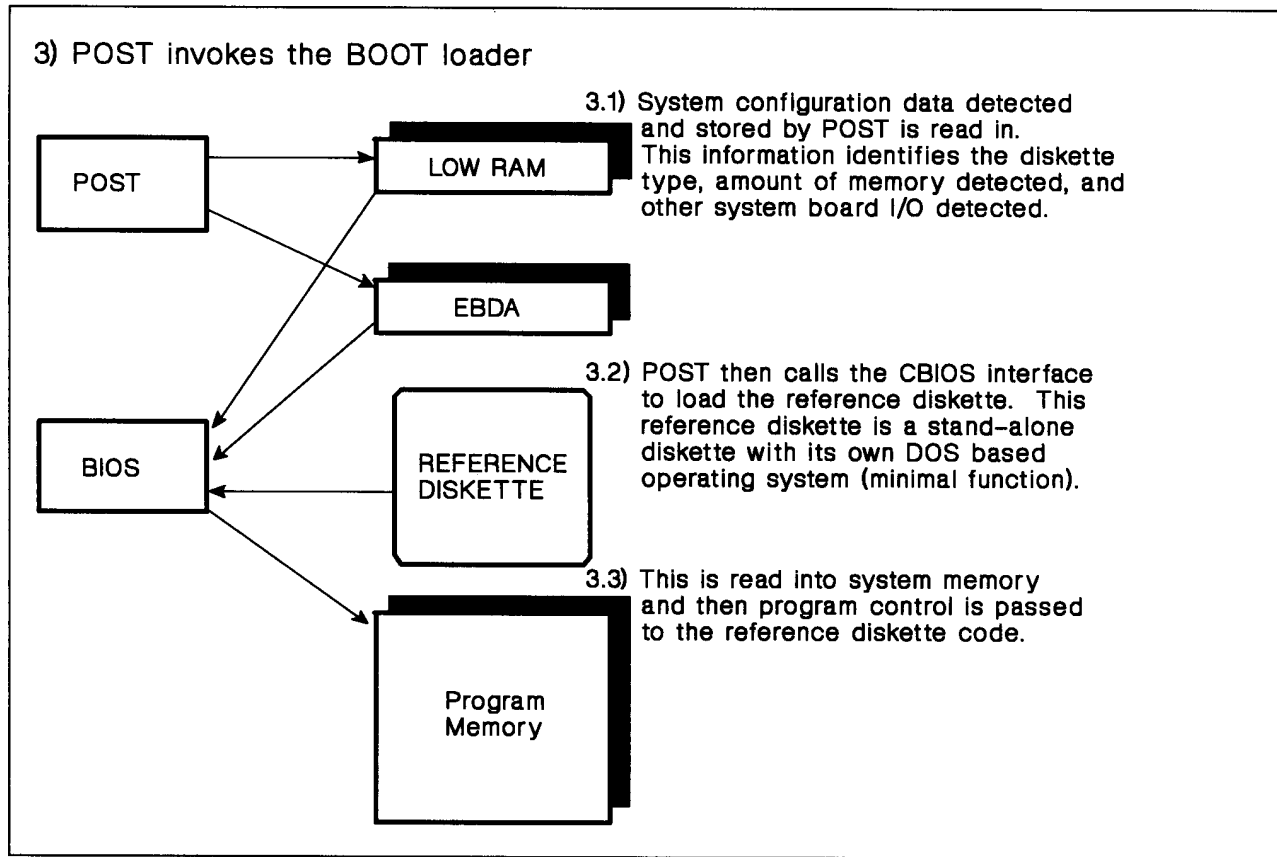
3) POST invokes the BOOT loader

POST

LOW RAM

3.1) System configuration data detected and stored by POST is read in. This information identifies the diskette type, amount of memory detected, and other system board I/O detected.

EBDA

3.2) POST then calls the CBIOS interface to load the reference diskette. This reference diskette is a stand-alone diskette with its own DOS based operating system (minimal function).

BIOS

REFERENCE DISKETTE

3.3) This is read into system memory and then program control is passed to the reference diskette code.

Program Memory